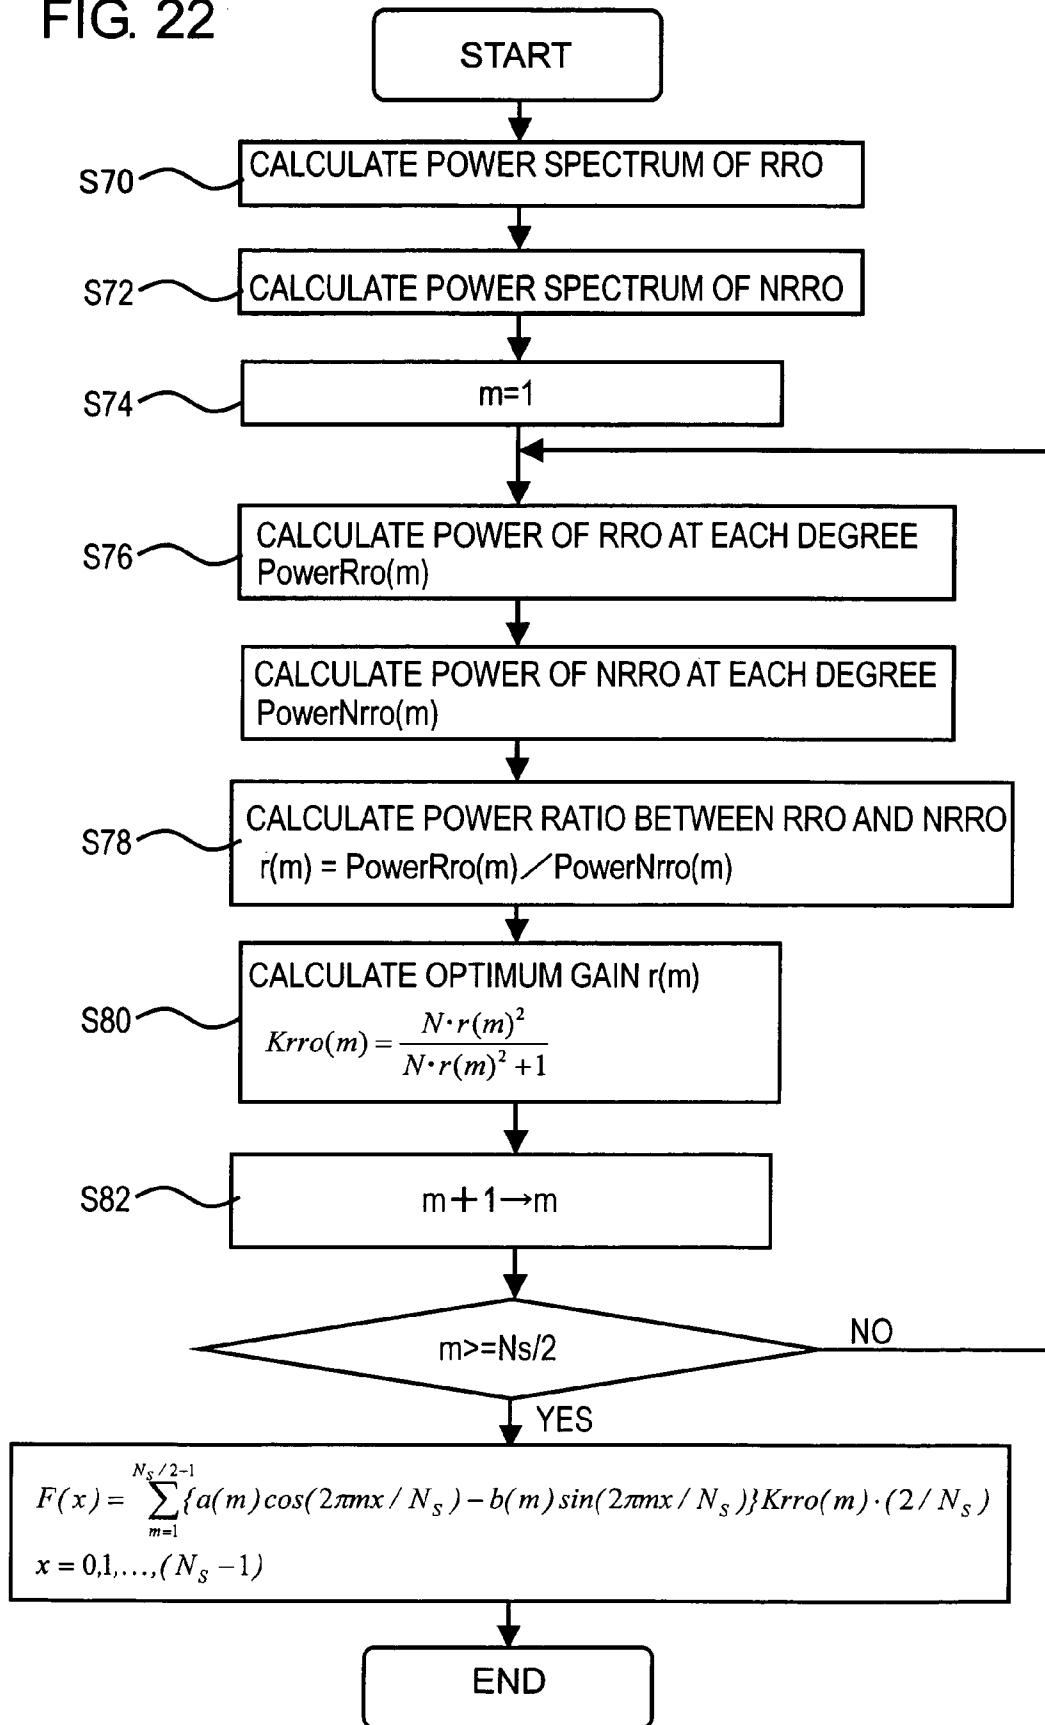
FIG. 22

START

S70 CALCULATE POWER SPECTRUM OF RRO

S72 CALCULATE POWER SPECTRUM OF NRRO

S74 m=1

S76 CALCULATE POWER OF RRO AT EACH DEGREE PowerRro(m)

CALCULATE POWER OF NRRO AT EACH DEGREE PowerNrro(m)

S78 CALCULATE POWER RATIO BETWEEN RRO AND NRRO r(m) = PowerRro(m)／PowerNrro(m)

S80 CALCULATE OPTIMUM GAIN r(m)
$Krro(m) = \frac{N \cdot r(m)^2}{N \cdot r(m)^2 + 1}$

S82 m+1→m

m>=Ns/2

NO

YES

$F(x) = \sum_{m=1}^{N_S/2-1} \{a(m)cos(2\pi mx/N_S) - b(m)sin(2\pi mx/N_S)\}Krro(m) \cdot (2/N_S)$
$x = 0,1,\ldots,(N_S-1)$

END